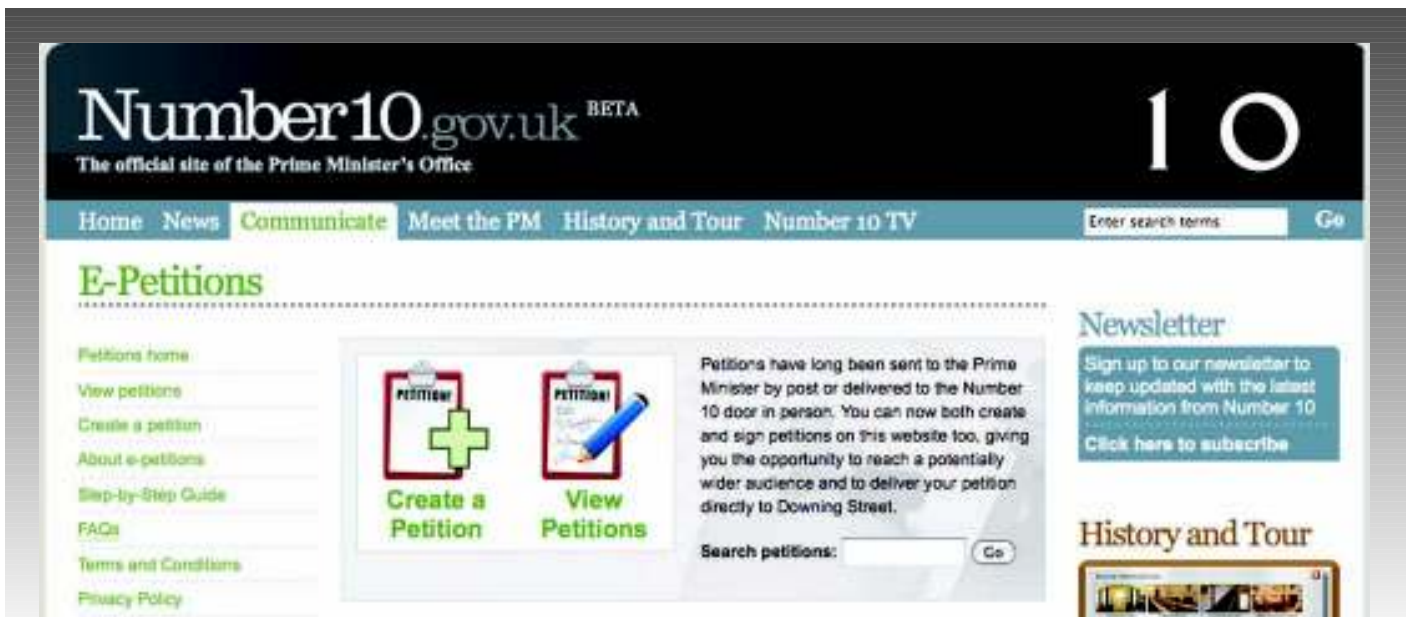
Number10.gov.uk BETA
The official site of the Prime Minister's Office

10

Home News Communicate Meet the PM History and Tour Number 10 TV

Enter search terms Go

E-Petitions

Petitions home
View petitions
Create a petition
About e-petitions
Step-by-Step Guide
FAQs
Terms and Conditions
Privacy Policy

PETITION!
Create a Petition

PETITION!
View Petitions

Petitions have long been sent to the Prime Minister by post or delivered to the Number 10 door in person. You can now both create and sign petitions on this website too, giving you the opportunity to reach a potentially wider audience and to deliver your petition directly to Downing Street.

Search petitions: Go

Newsletter
Sign up to our newsletter to keep updated with the latest information from Number 10
Click here to subscribe

History and Tour